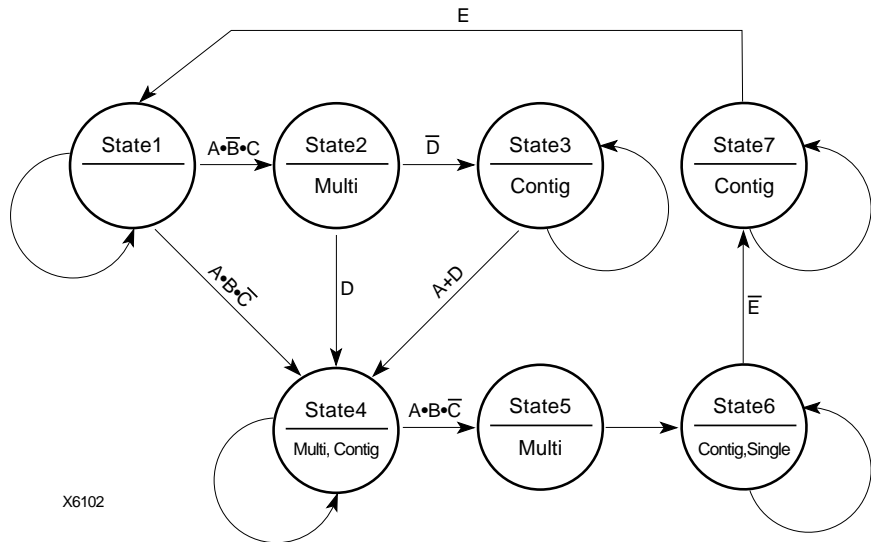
E

State1

$A \bullet \overline{B} \bullet C$

State2

Multi

$\overline{D}$

State3

Contig

State7

Contig

$A \bullet B \bullet \overline{C}$

D

A+D

$\overline{E}$

State4

Multi, Contig

$A \bullet B \bullet \overline{C}$

State5

Multi

State6

Contig,Single

X6102